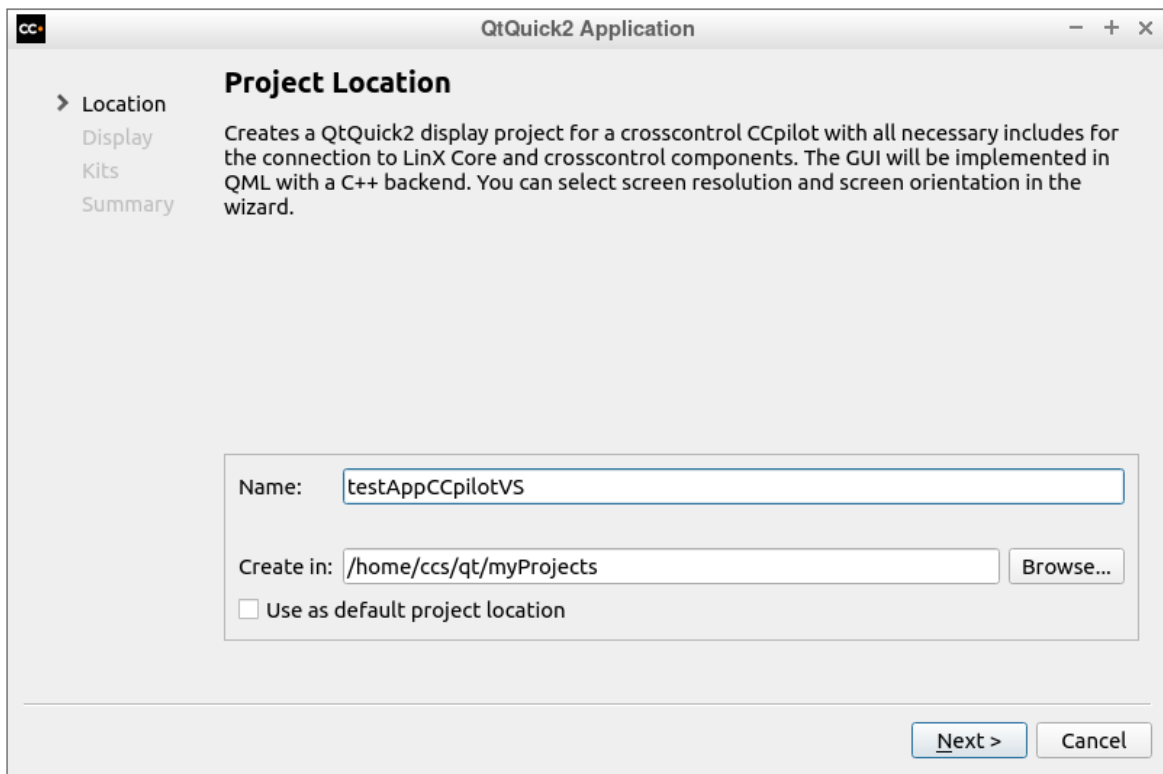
cc
QtQuick2 Application
− + ×

Location
Display
Kits
Summary

Project Location

Creates a QtQuick2 display project for a crosscontrol CCpilot with all necessary includes for the connection to LinX Core and crosscontrol components. The GUI will be implemented in QML with a C++ backend. You can select screen resolution and screen orientation in the wizard.

Name: testAppCCpilotVS

Create in: /home/ccs/qt/myProjects Browse...

Use as default project location

Next > Cancel